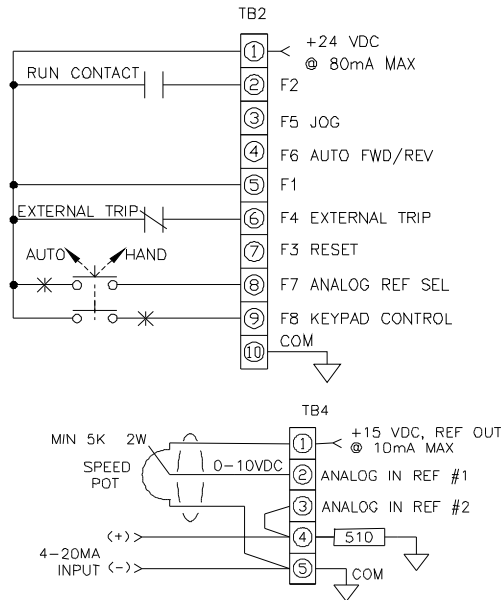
TB2

RUN CONTACT

EXTERNAL TRIP

AUTO

HAND

① +24 VDC @ 80mA MAX

② F2

③ F5 JOG

④ F6 AUTO FWD/REV

⑤ F1

⑥ F4 EXTERNAL TRIP

⑦ F3 RESET

⑧ F7 ANALOG REF SEL

⑨ F8 KEYPAD CONTROL

⑩ COM

TB4

MIN 5K 2W

SPEED POT

0-10VDC

(+)

4-20MA INPUT (-)

① +15 VDC, REF OUT @ 10mA MAX

② ANALOG IN REF #1

③ ANALOG IN REF #2

④ 510

⑤ COM